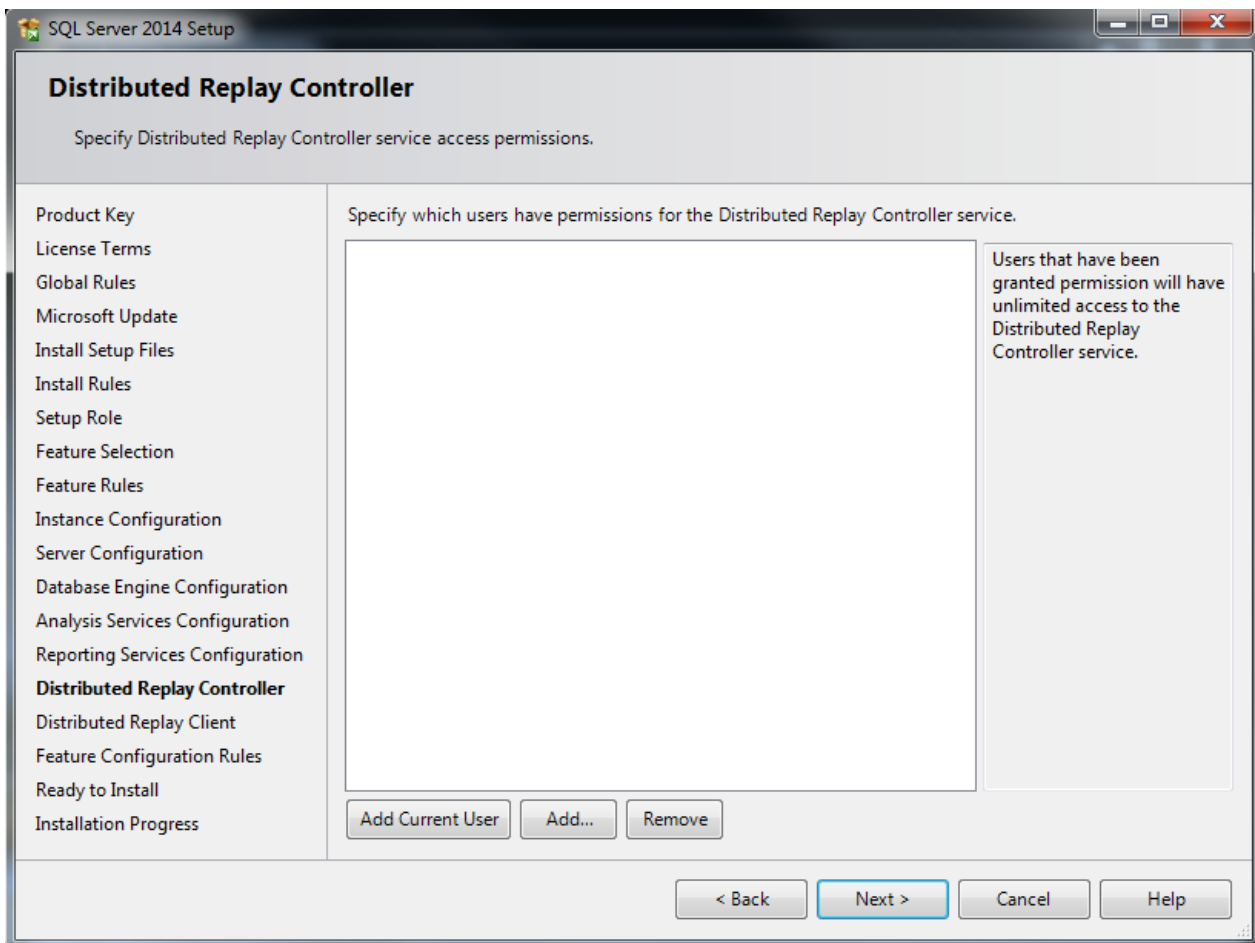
SQL Server 2014 Setup

Distributed Replay Controller

Specify Distributed Replay Controller service access permissions.

Product Key
License Terms
Global Rules
Microsoft Update
Install Setup Files
Install Rules
Setup Role
Feature Selection
Feature Rules
Instance Configuration
Server Configuration
Database Engine Configuration
Analysis Services Configuration
Reporting Services Configuration
Distributed Replay Controller
Distributed Replay Client
Feature Configuration Rules
Ready to Install
Installation Progress

Specify which users have permissions for the Distributed Replay Controller service.

Users that have been granted permission will have unlimited access to the Distributed Replay Controller service.

Add Current User
Add...
Remove

< Back
Next >
Cancel
Help